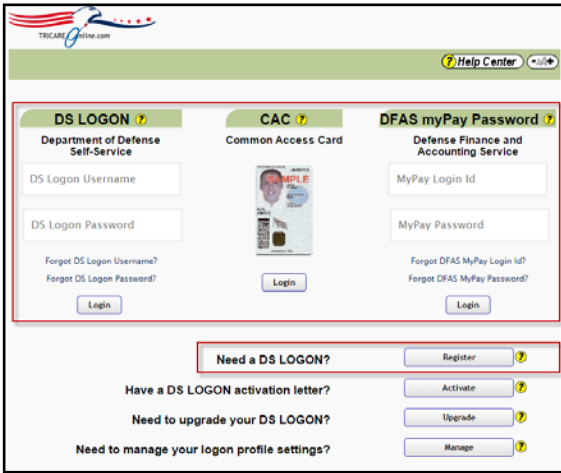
TRICAREOnline.com

? Help Center -A/+

DS LOGON ?
Department of Defense Self-Service

DS Logon Username

DS Logon Password

Forgot DS Logon Username?
Forgot DS Logon Password?

Login

CAC ?
Common Access Card

SAMPLE

Login

DFAS myPay Password ?
Defense Finance and Accounting Service

MyPay Login Id

MyPay Password

Forgot DFAS MyPay Login Id?
Forgot DFAS MyPay Password?

Login

Need a DS LOGON? Register ?

Have a DS LOGON activation letter? Activate ?

Need to upgrade your DS LOGON? Upgrade ?

Need to manage your logon profile settings? Manage ?